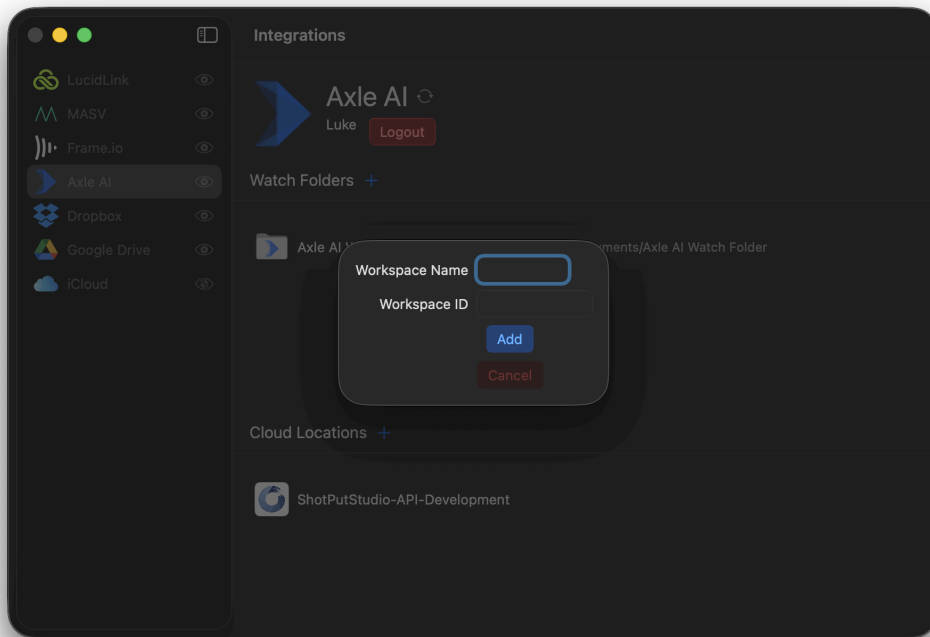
LucidLink
MASV
Frame.io
Axle AI
Dropbox
Google Drive
iCloud

Integrations

Axle AI
Luke
Logout

Watch Folders +

Axle AI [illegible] ments/Axle AI Watch Folder

Workspace Name
Workspace ID
Add
Cancel

Cloud Locations +

ShotPutStudio-API-Development